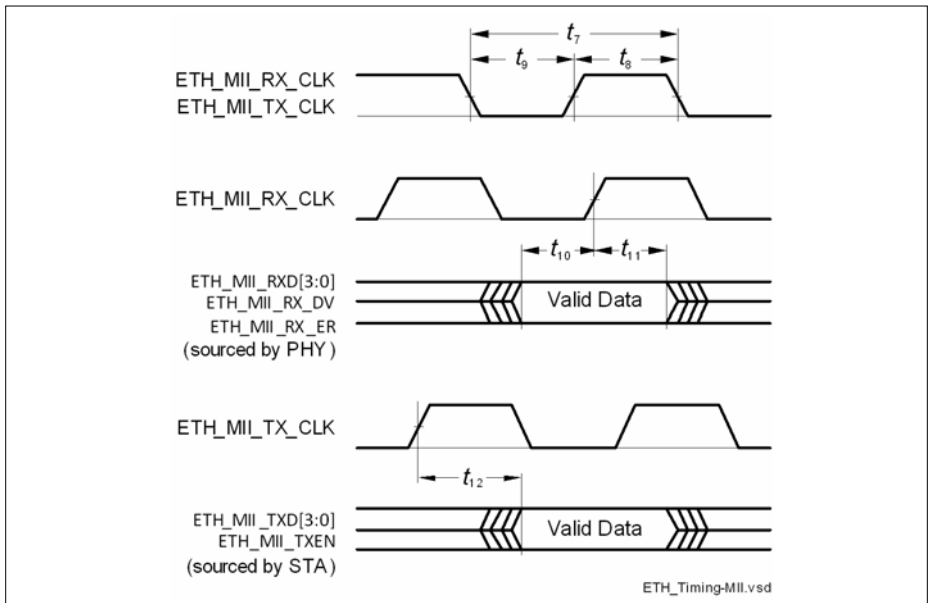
$t_7$

$t_9$

$t_8$

ETH_MII_RX_CLK
ETH_MII_TX_CLK

ETH_MII_RX_CLK

$t_{10}$

$t_{11}$

ETH_MII_RXD[3:0]
ETH_MII_RX_DV
ETH_MII_RX_ER
(sourced by PHY)

Valid Data

ETH_MII_TX_CLK

$t_{12}$

ETH_MII_TXD[3:0]
ETH_MII_TXEN
(sourced by STA)

Valid Data

ETH_Timing-MII.vsd